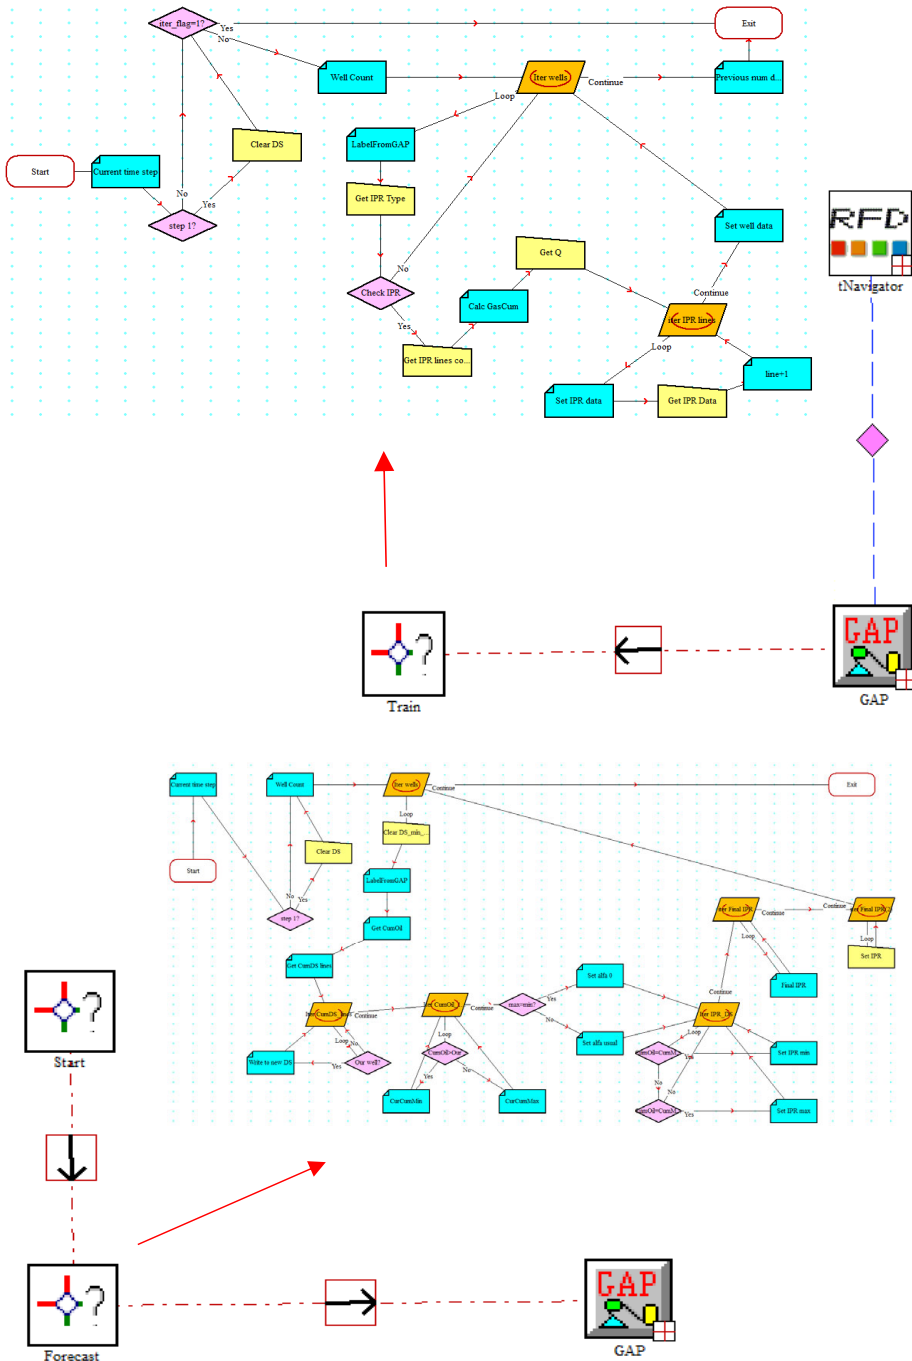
iter_flag=1?
Yes
No
Exit
Well Count
Iter wells
Continue
Previous num d...
Loop
LabelFromGAP
Clear DS
Start
Current time step
No
Yes
step 1?
Get IPR Type
No
Check IPR
Yes
Get IPR lines co...
Calc GasCum
Get Q
Set well data
Continue
Iter IPR lines
Loop
line+1
Set IPR data
Get IPR Data
RFD
tNavigator
Train
GAP
GAP

Current time step
Well Count
Iter wells
Continue
Exit
Loop
Clear DS_min_...
Clear DS
Start
No
Yes
step 1?
LabelFromGAP
Get CumOil
Get CumDS lines
Iter CumDS lines
Continue
Loop
No
Write to new DS
Yes
Our well?
Iter CumOil
Continue
Loop
CumOil<Our
Yes
No
CurCumMin
CurCumMax
max=min?
Yes
No
Set alfa 0
Set alfa usual
Iter Final IPR
Continue
Loop
Final IPR
Continue
Iter Final IPR
Loop
Set IPR
Continue
Iter IPR_Cu
Loop
CumOil<CumM
Yes
No
No
CumOil>CumM
Yes
Set IPR min
Set IPR max
Start
Forecast
GAP